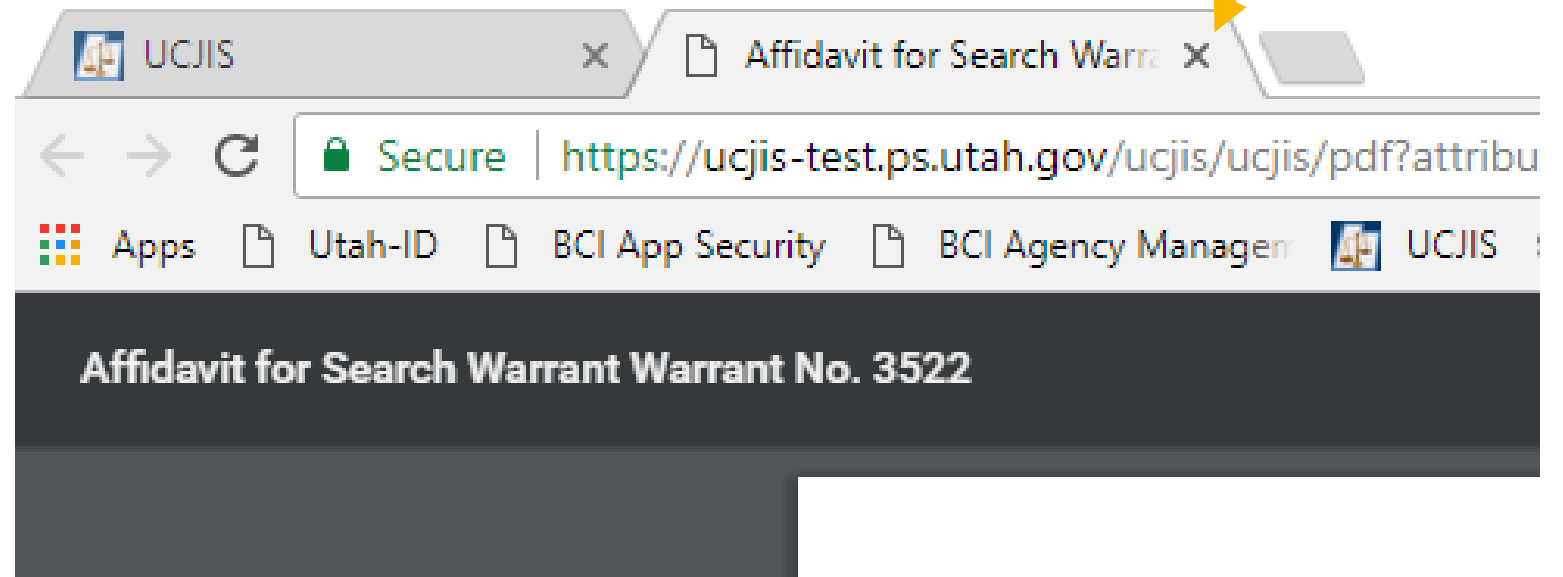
UCJIS ×
Affidavit for Search Warra ×

Secure https://ucjis-test.ps.utah.gov/ucjis/ucjis/pdf?attribu

Apps Utah-ID BCI App Security BCI Agency Managem UCJIS

Affidavit for Search Warrant Warrant No. 3522